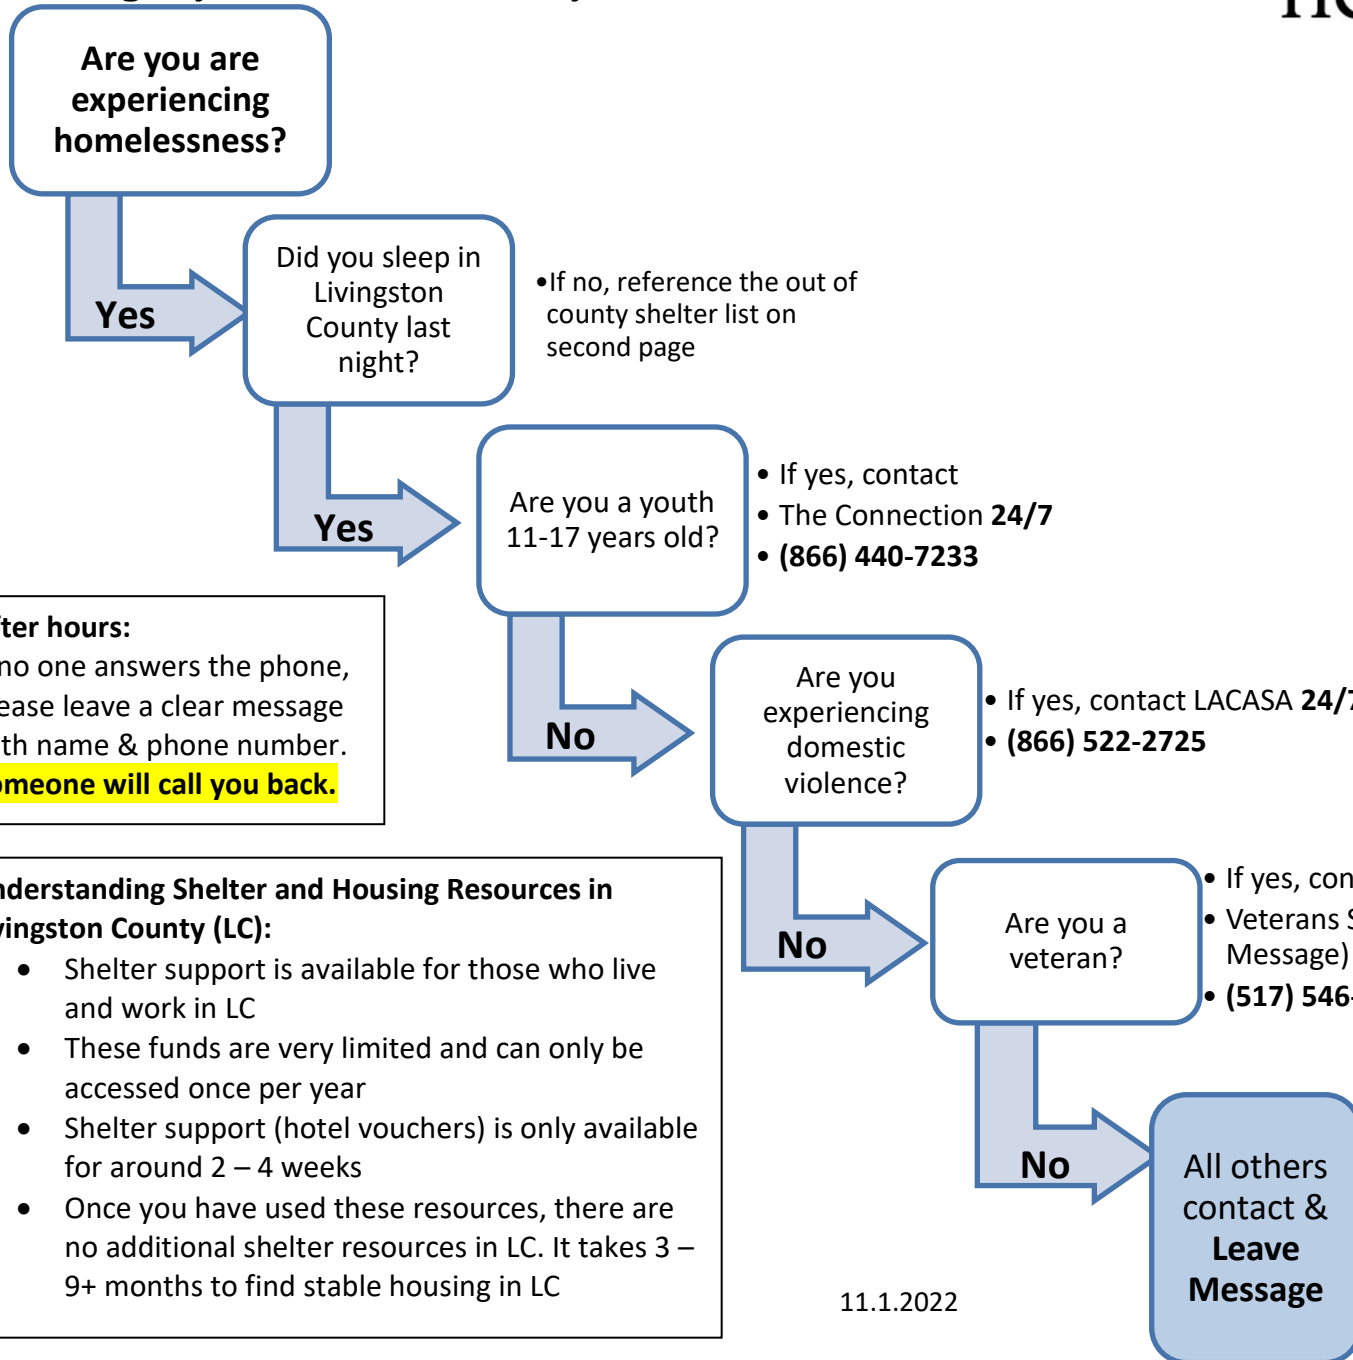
Are you are experiencing homelessness?

Yes

Did you sleep in Livingston County last night?

•If no, reference the out of county shelter list on second page

Yes

Are you a youth 11-17 years old?

• If yes, contact
• The Connection **24/7**
• **(866) 440-7233**

ter hours:
no one answers the phone, ease leave a clear message th name & phone number. meone will call you back.

No

Are you experiencing domestic violence?

• If yes, contact LACASA **24/**
• **(866) 522-2725**

nderstanding Shelter and Housing Resources in vingston County (LC):

• Shelter support is available for those who live and work in LC
• These funds are very limited and can only be accessed once per year
• Shelter support (hotel vouchers) is only available for around 2 – 4 weeks
• Once you have used these resources, there are no additional shelter resources in LC. It takes 3 – 9+ months to find stable housing in LC

No

Are you a veteran?

• If yes, con
• Veterans S Message)
• **(517) 546**

No

All others contact & **Leave Message**

11.1.2022